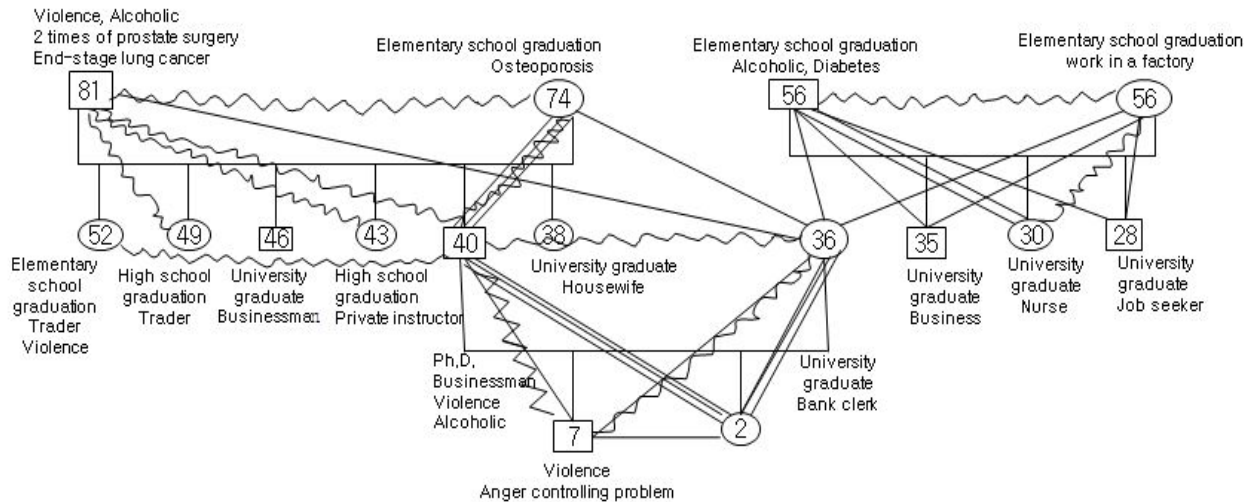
Violence, Alcoholic
2 times of prostate surgery
End-stage lung cancer

81

Elementary school graduation
Osteoporosis

74

Elementary school graduation
Alcoholic, Diabetes

56

Elementary school graduation
work in a factory

56

52

Elementary school graduation
Trader
Violence

49

High school graduation
Trader

46

University graduate
Businessman

43

High school graduation
Private instructor

40

38

University graduate
Housewife

36

35

University graduate
Business

30

University graduate
Nurse

28

University graduate
Job seeker

Ph,D,
Businessman
Violence
Alcoholic

University graduate
Bank clerk

7

2

Violence
Anger controlling problem